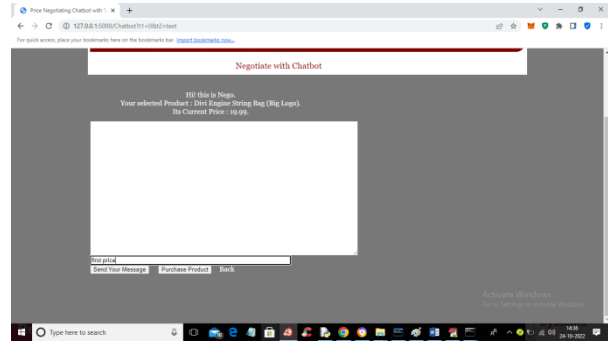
Price Negotiating Chatbot with T ×

127.0.0.1:5000/Chatbot?t1=0&t2=text

For quick access, place your bookmarks here on the bookmarks bar. Import bookmarks now...

Negotiate with Chatbot

Hi! this is Nego.
Your selected Product : Divi Engine String Bag (Big Logo).
Its Current Price : 19.99.

first price

Send Your Message Purchase Product Back

Activate Windows
Go to Settings to activate Windows.

Type here to search

14:36
24-10-2022